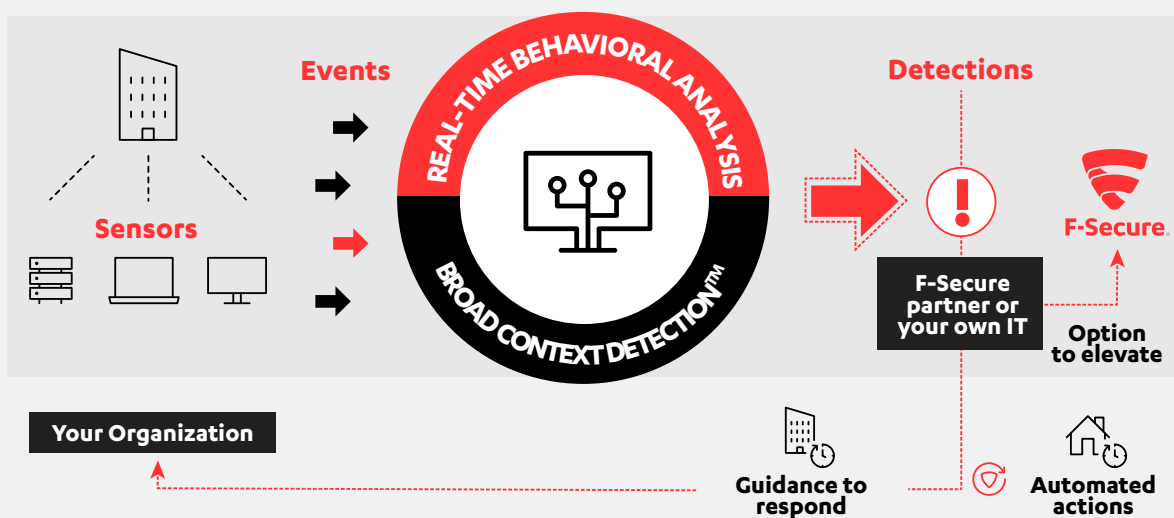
Sensors

Events

REAL-TIME BEHAVIORAL ANALYSIS

BROAD CONTEXT DETECTION™

Detections

F-Secure.

F-Secure partner or your own IT

Option to elevate

Your Organization

Guidance to respond

Automated actions